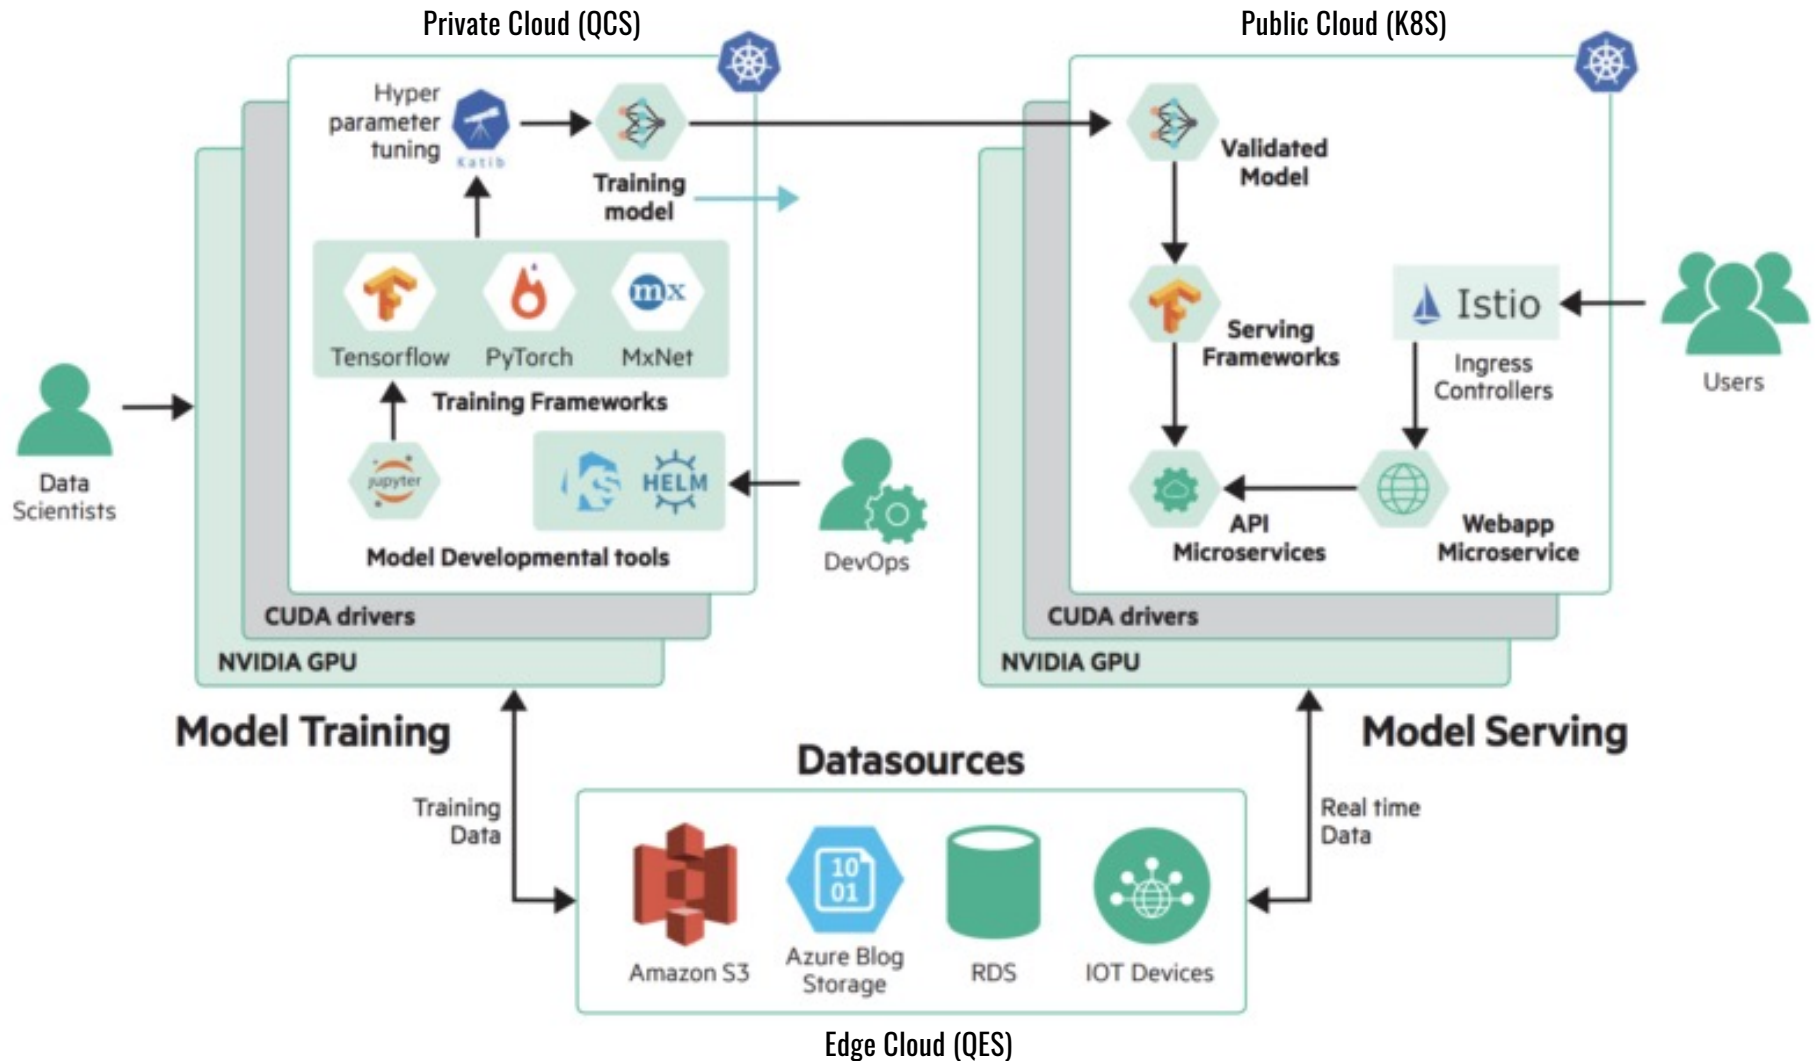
Private Cloud (QCS)

Public Cloud (K8S)

Hyper parameter tuning

Katib

Training model

Validated Model

Tensorflow

PyTorch

mx

MxNet

Training Frameworks

Serving Frameworks

Istio

Ingress Controllers

Users

Data Scientists

jupyter

K8S

HELM

Model Developmental tools

DevOps

API Microservices

Webapp Microservice

CUDA drivers

NVIDIA GPU

CUDA drivers

NVIDIA GPU

Model Training

Model Serving

Datasources

Training Data

Real time Data

10 01

Amazon S3

Azure Blog Storage

RDS

IOT Devices

Edge Cloud (QES)